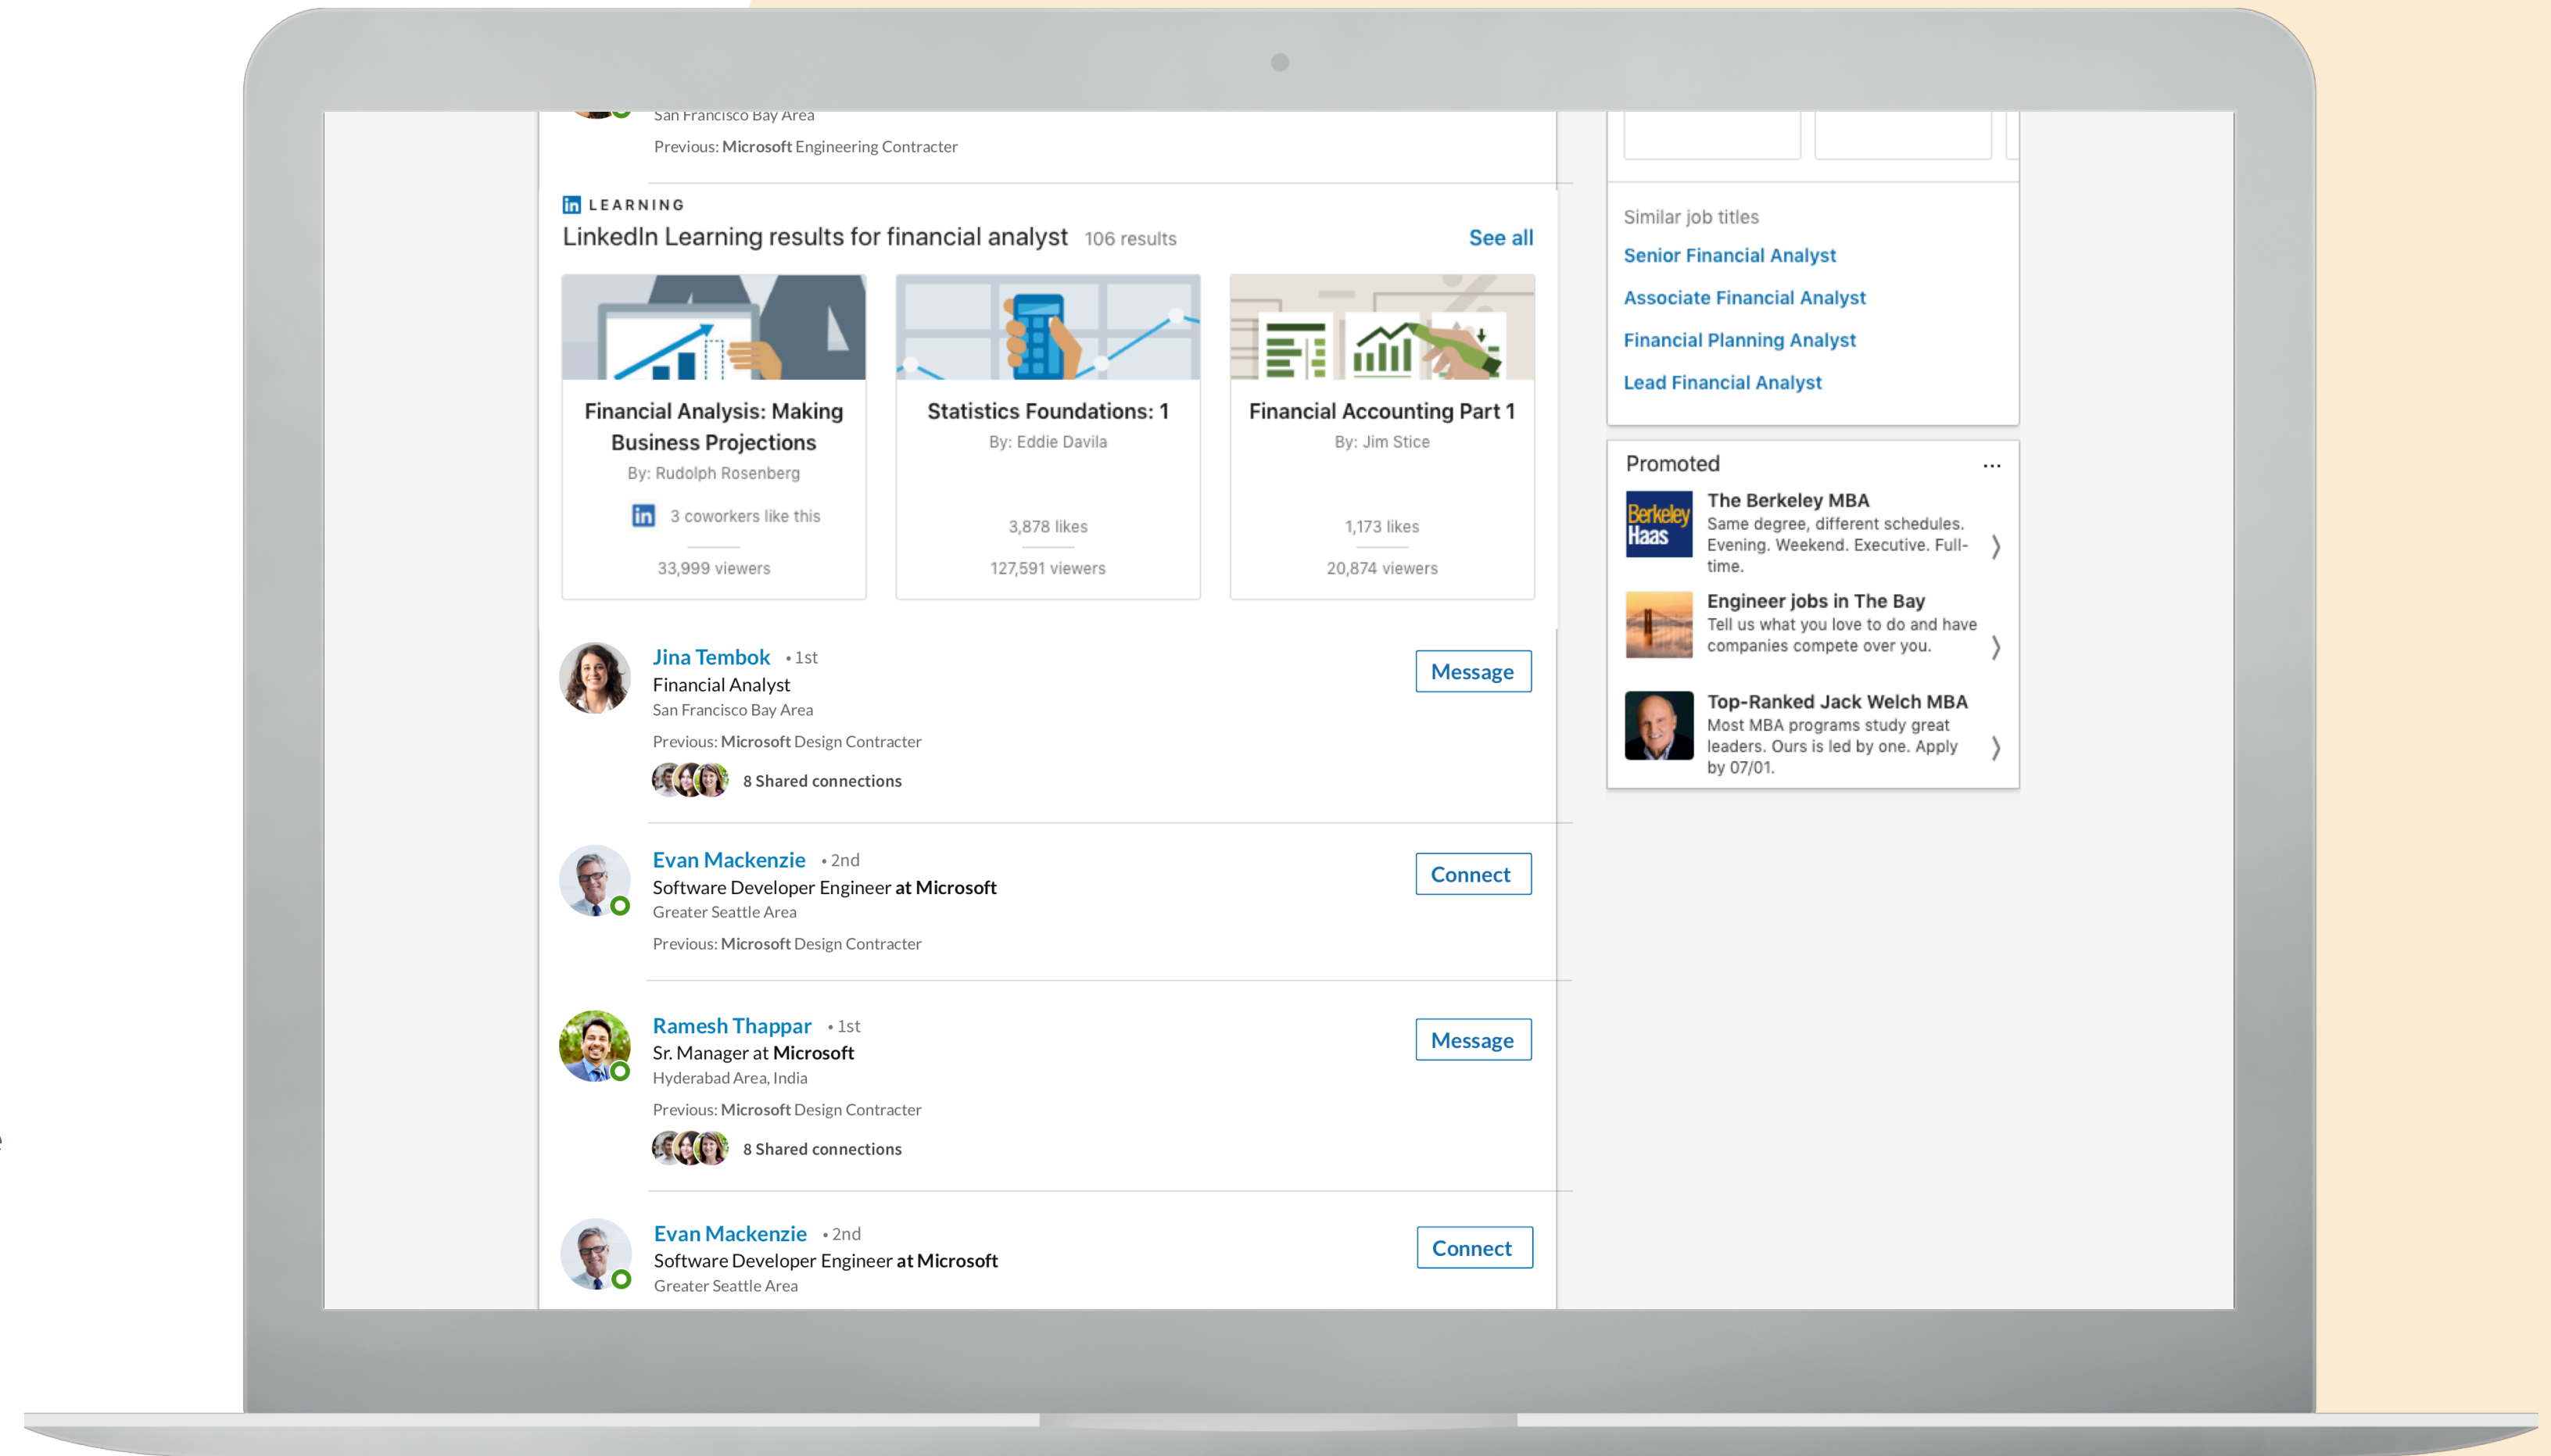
San Francisco Bay Area
Previous: Microsoft Engineering Contracter

in LEARNING
LinkedIn Learning results for financial analyst 106 results
See all

Financial Analysis: Making Business Projections
By: Rudolph Rosenberg
3 coworkers like this
33,999 viewers

Statistics Foundations: 1
By: Eddie Davila
3,878 likes
127,591 viewers

Financial Accounting Part 1
By: Jim Stice
1,173 likes
20,874 viewers

Jina Tembok • 1st
Financial Analyst
San Francisco Bay Area
Previous: Microsoft Design Contracter
8 Shared connections
Message

Evan Mackenzie • 2nd
Software Developer Engineer at Microsoft
Greater Seattle Area
Previous: Microsoft Design Contracter
Connect

Ramesh Thappar • 1st
Sr. Manager at Microsoft
Hyderabad Area, India
Previous: Microsoft Design Contracter
8 Shared connections
Message

Evan Mackenzie • 2nd
Software Developer Engineer at Microsoft
Greater Seattle Area
Connect

Similar job titles
Senior Financial Analyst
Associate Financial Analyst
Financial Planning Analyst
Lead Financial Analyst

Promoted ...
Berkeley Haas
The Berkeley MBA
Same degree, different schedules. Evening. Weekend. Executive. Full-time.

Engineer jobs in The Bay
Tell us what you love to do and have companies compete over you.

Top-Ranked Jack Welch MBA
Most MBA programs study great leaders. Ours is led by one. Apply by 07/01.